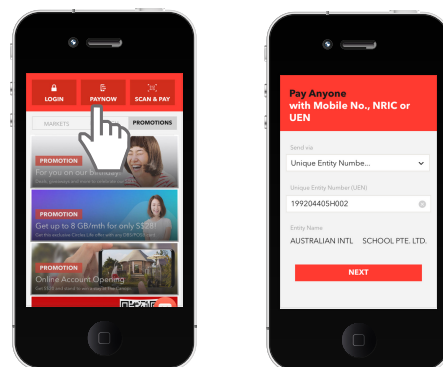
LOGIN
PAYNOW
SCAN & PAY
MARKETS
PROMOTIONS
PROMOTION
For you on our Birthday
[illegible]
PROMOTION
Get up to 8 GB/mth for only S$28!
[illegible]
PROMOTION
Online Account Opening
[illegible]

Pay Anyone with Mobile No., NRIC or UEN
Send via
Unique Entity Numbe...
Unique Entity Number (UEN)
199204405H002
Entity Name
AUSTRALIAN INTL SCHOOL PTE. LTD.
NEXT